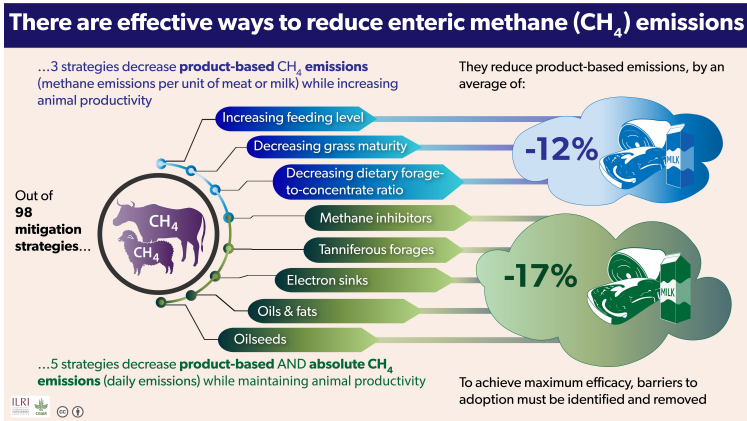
There are effective ways to reduce enteric methane ($CH_4$) emissions

…3 strategies decrease **product-based** $CH_4$ **emissions** (methane emissions per unit of meat or milk) while increasing animal productivity

They reduce product-based emissions, by an average of:

Increasing feeding level

Decreasing grass maturity

Decreasing dietary forage-to-concentrate ratio

-12%

MILK

Out of **98 mitigation strategies**…

$CH_4$

$CH_4$

Methane inhibitors

Tanniferous forages

Electron sinks

Oils & fats

Oilseeds

-17%

MILK

…5 strategies decrease **product-based** AND **absolute $CH_4$ emissions** (daily emissions) while maintaining animal productivity

To achieve maximum efficacy, barriers to adoption must be identified and removed

ILRI CGIAR